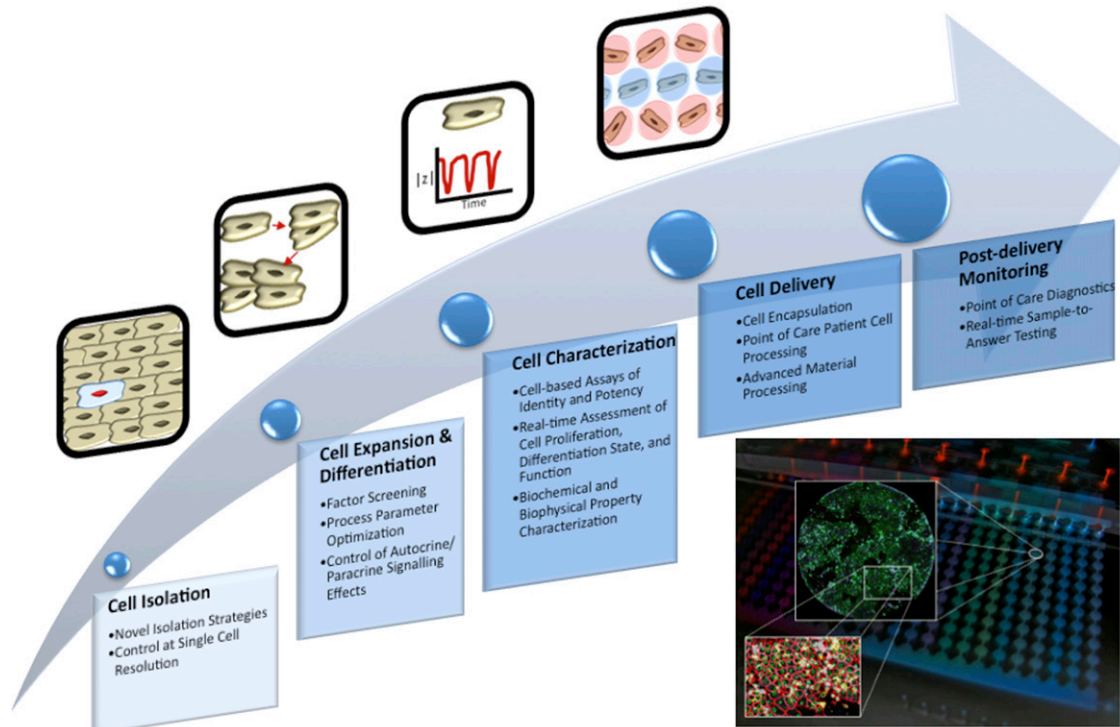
|z|
Time

Cell Isolation
•Novel Isolation Strategies
•Control at Single Cell Resolution

Cell Expansion & Differentiation
•Factor Screening
•Process Parameter Optimization
•Control of Autocrine/ Paracrine Signalling Effects

Cell Characterization
•Cell-based Assays of Identity and Potency
•Real-time Assessment of Cell Proliferation, Differentiation State, and Function
•Biochemical and Biophysical Property Characterization

Cell Delivery
•Cell Encapsulation
•Point of Care Patient Cell Processing
•Advanced Material Processing

Post-delivery Monitoring
•Point of Care Diagnostics
•Real-time Sample-to-Answer Testing